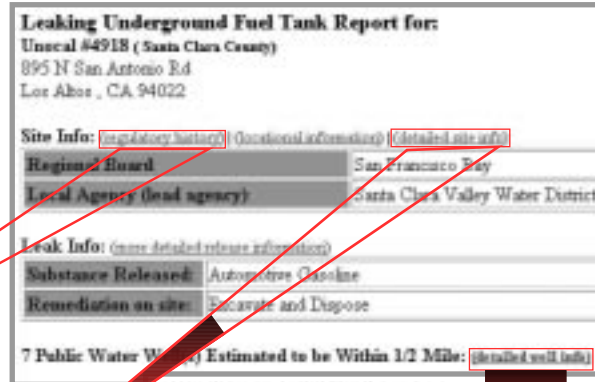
Leaking Underground Fuel Tank Report for:
Unocal #4918 ( Santa Clara County)
895 N San Antonio Rd
Los Altos , CA 94022

Site Info: (regulatory history) | (locational information) | (detailed site info)

| Regional Board | San Francisco Bay |
|---|---|
| Local Agency (lead agency): | Santa Clara Valley Water District |

Leak Info: (more detailed release information)

| Substance Released: | Automotive Gasoline |
|---|---|
| Remediation on site: | Excavate and Dispose |

7 Public Water We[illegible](s) Estimated to be Within 1/2 Mile: (detailed well info)